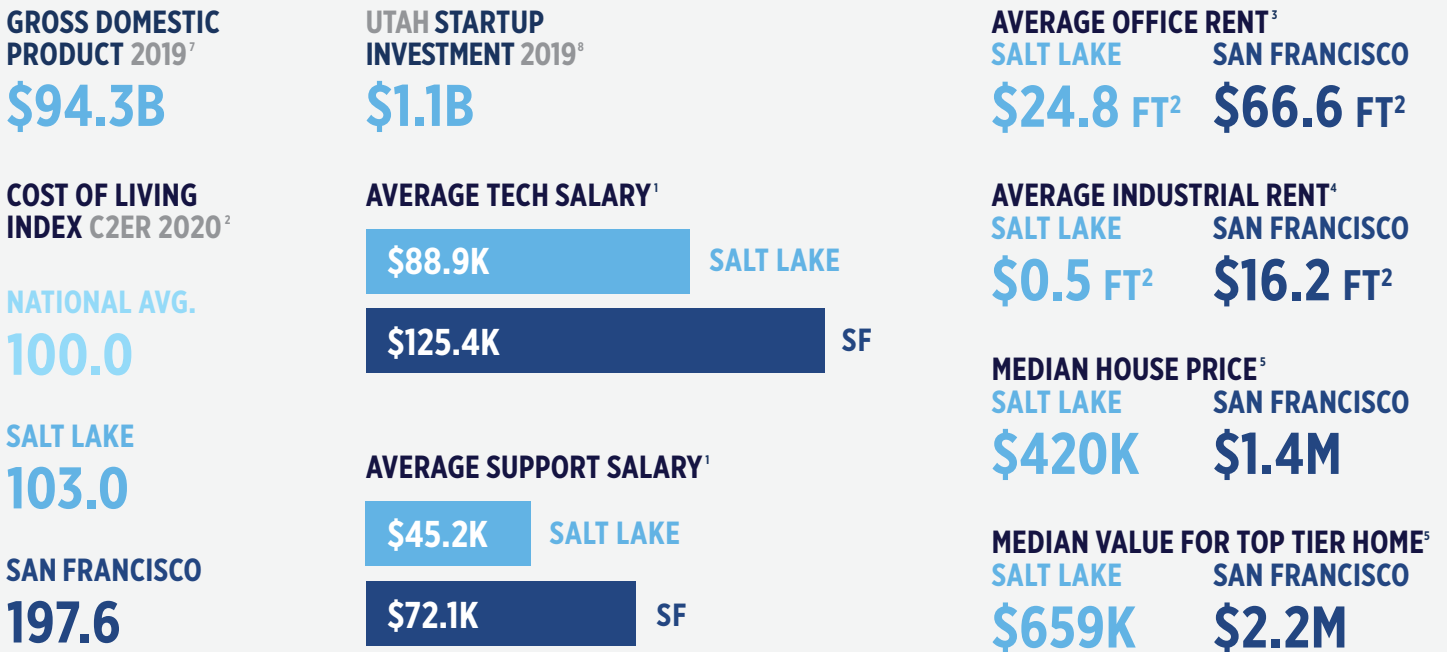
GROSS DOMESTIC PRODUCT 2019$^{7}$

$94.3B

COST OF LIVING INDEX C2ER 2020$^{2}$

NATIONAL AVG.

100.0

SALT LAKE

103.0

SAN FRANCISCO

197.6

UTAH STARTUP INVESTMENT 2019$^{8}$

$1.1B

AVERAGE TECH SALARY$^{1}$

$88.9K SALT LAKE

$125.4K SF

AVERAGE SUPPORT SALARY$^{1}$

$45.2K SALT LAKE

$72.1K SF

AVERAGE OFFICE RENT$^{3}$

SALT LAKE $24.8 FT$^{2}$

SAN FRANCISCO $66.6 FT$^{2}$

AVERAGE INDUSTRIAL RENT$^{4}$

SALT LAKE $0.5 FT$^{2}$

SAN FRANCISCO $16.2 FT$^{2}$

MEDIAN HOUSE PRICE$^{5}$

SALT LAKE $420K

SAN FRANCISCO $1.4M

MEDIAN VALUE FOR TOP TIER HOME$^{5}$

SALT LAKE $659K

SAN FRANCISCO $2.2M